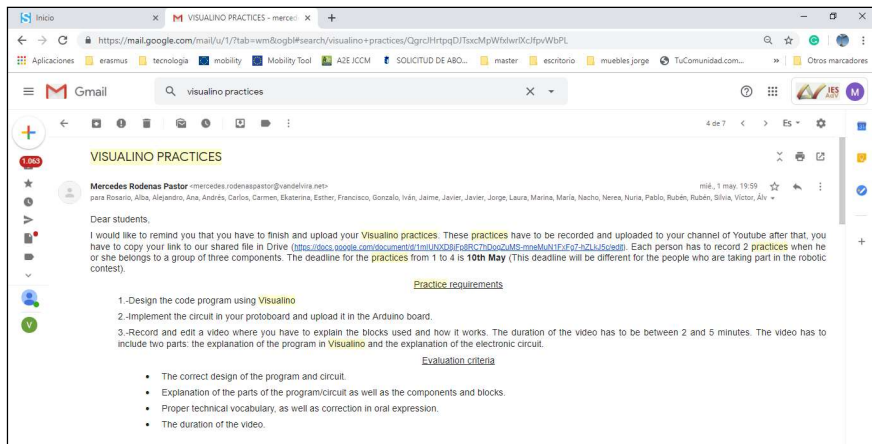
Inicio × VISUALINO PRACTICES - merced × +

https://mail.google.com/mail/u/1/?tab=wm&ogbl#search/visualino+practices/QgrcJHrtpqDJTsxcMpWfxlwrlXcJfpvWbPL

Aplicaciones erasmus tecnologia mobility Mobility Tool A2E JCCM SOLICITUD DE ABO... master escritorio muebles jorge TuComunidad.com... » Otros marcadores

Gmail visualino practices

4 de 7 Es

1.063

VISUALINO PRACTICES

Mercedes Rodenas Pastor <mercedes.rodenaspastor@vandelvira.net> mié., 1 may. 19:59
para Rosario, Alba, Alejandro, Ana, Andrés, Carlos, Carmen, Ekaterina, Esther, Francisco, Gonzalo, Iván, Jaime, Javier, Javier, Jorge, Laura, Marina, María, Nacho, Nerea, Nuria, Pablo, Rubén, Rubén, Silvia, Víctor, Álv

Dear students,

I would like to remind you that you have to finish and upload your Visualino practices. These practices have to be recorded and uploaded to your channel of Youtube after that, you have to copy your link to our shared file in Drive (https://docs.google.com/document/d/1mIUNXD8jFp8RC7hDooZuMS-mneMuN1FxFg7-hZLkJ5c/edit). Each person has to record 2 practices when he or she belongs to a group of three components. The deadline for the practices from 1 to 4 is 10th May (This deadline will be different for the people who are taking part in the robotic contest).

Practice requirements

1.-Design the code program using Visualino

2.-Implement the circuit in your protoboard and upload it in the Arduino board.

3.-Record and edit a video where you have to explain the blocks used and how it works. The duration of the video has to be between 2 and 5 minutes. The video has to include two parts: the explanation of the program in Visualino and the explanation of the electronic circuit.

Evaluation criteria

• The correct design of the program and circuit.
• Explanation of the parts of the program/circuit as well as the components and blocks.
• Proper technical vocabulary, as well as correction in oral expression.
• The duration of the video.